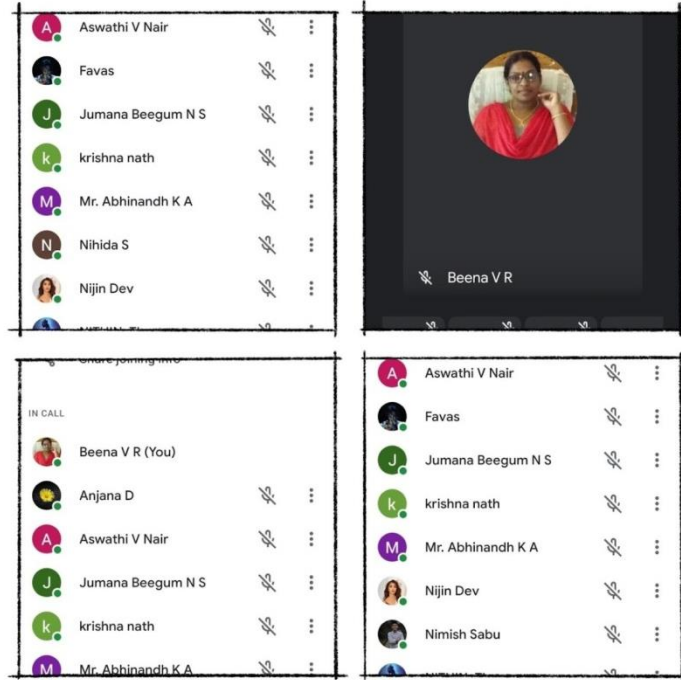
A Aswathi V Nair

Favas

J Jumana Beegum N S

k krishna nath

M Mr. Abhinandh K A

N Nihida S

Nijin Dev

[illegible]

Beena V R

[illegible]

IN CALL

Beena V R (You)

Anjana D

A Aswathi V Nair

J Jumana Beegum N S

k krishna nath

M Mr. Abhinandh K A

A Aswathi V Nair

Favas

J Jumana Beegum N S

k krishna nath

M Mr. Abhinandh K A

Nijin Dev

Nimish Sabu

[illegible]